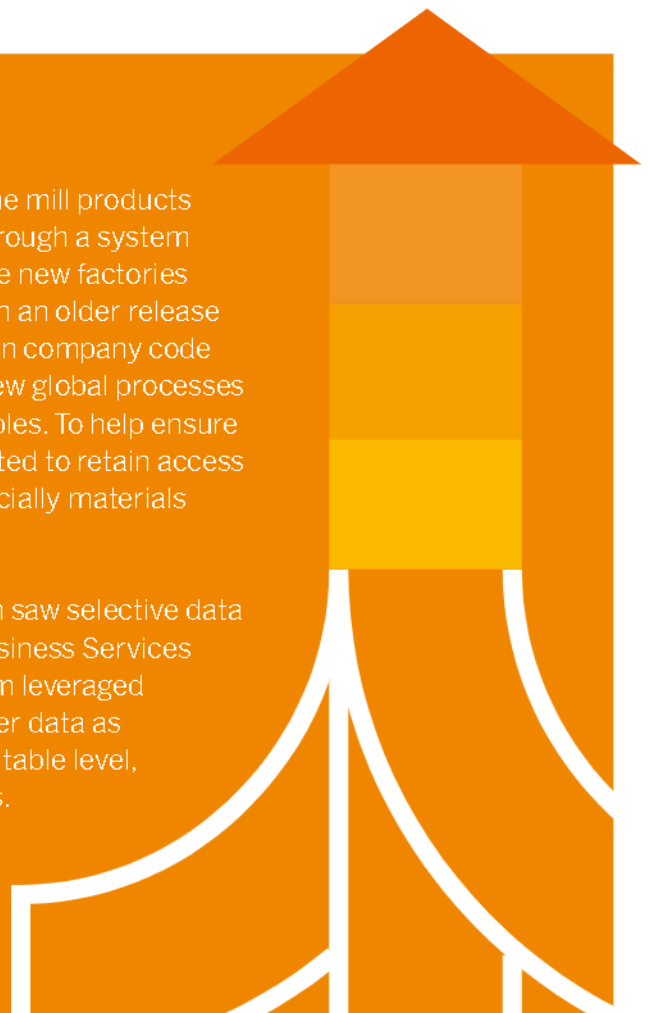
he mill products
rough a system
e new factories
n an older release
n company code
ew global processes
bles. To help ensure
ted to retain access
cially materials

n saw selective data
siness Services
m leveraged
er data as
table level,
s.